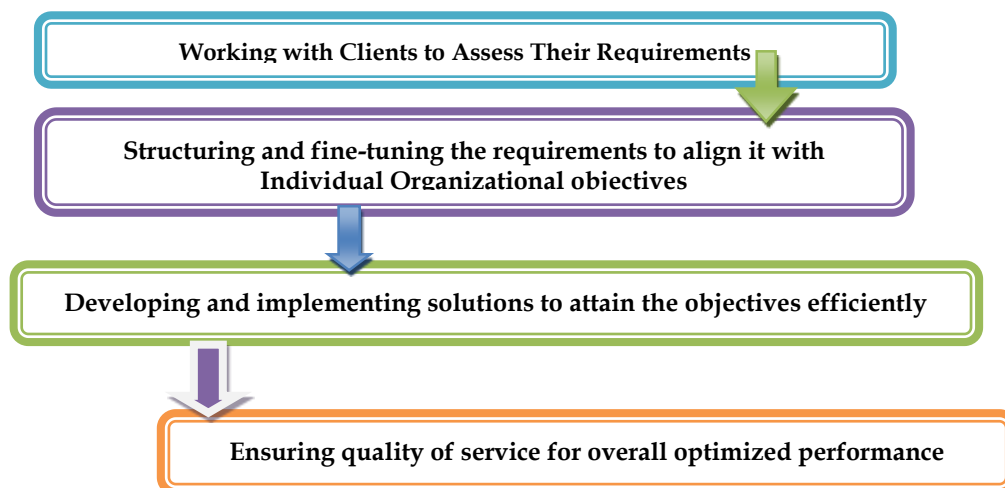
Working with Clients to Assess Their Requirements

Structuring and fine-tuning the requirements to align it with Individual Organizational objectives

Developing and implementing solutions to attain the objectives efficiently

Ensuring quality of service for overall optimized performance